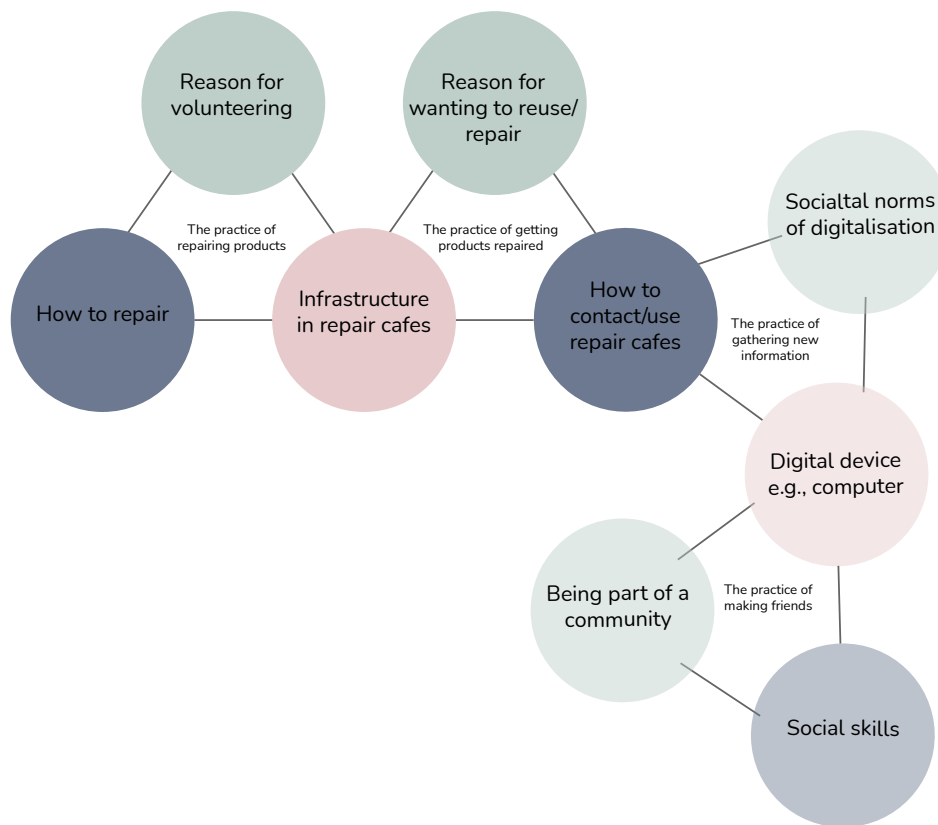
Reason for volunteering

Reason for wanting to reuse/ repair

Socialtal norms of digitalisation

The practice of repairing products

The practice of getting products repaired

How to repair

Infrastructure in repair cafes

How to contact/use repair cafes

The practice of gathering new information

Digital device e.g., computer

Being part of a community

The practice of making friends

Social skills